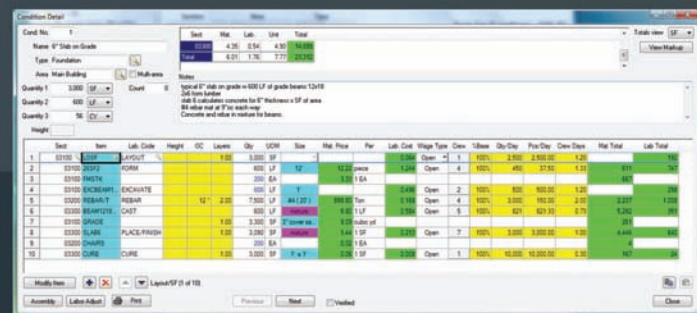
Condition Detail

Cond. No. 1
Name 6" Slab on Grade
Type Foundation
Area Main Building
Multi-area
Quantity 1 3,000 SF
Count 0
Quantity 2 600 LF
Quantity 3 56 CY
Height

| Sect | Mat. | Lab. | Unt | Total |
|---|---|---|---|---|
| 03300 | 4.35 | 0.54 | 4.90 | 14,699 |
| Total | 6.01 | 1.76 | 7.77 | 23,312 |

Totals view SF
View Markup

Notes
typical 6" slab on grade w 600 LF of grade beams 12x18
2x6 form lumber
slab 6 calculates concrete for 6" thickness x SF of area
#4 rebar mat at 9" oc each way
Concrete and rebar in mixture for beams.

| | Sect | Item | Lab. Code | Height | OC | Layers | Qty | UOM | Size | Mat. Price | Per | Lab. Cost | Wage Type | Crew | %Base | Qty/Day | Pcs/Day | Crew Days | Mat Total | Lab Total |
|---|---|---|---|---|---|---|---|---|---|---|---|---|---|---|---|---|---|---|---|---|
| 1 | 03100 | LOSF | LAYOUT | | | 1.00 | 3,000 | SF | | | | 0.064 | Open | 1 | 100% | 2,500 | 2,500.00 | 1.20 | | 192 |
| 2 | 03100 | 2X6F2 | FORM | | | | 600 | LF | | 12.22 | piece | 1.244 | Open | 4 | 100% | 450 | 37.50 | 1.33 | 611 | 747 |
| 3 | 03100 | FMSTK | | | | | 200 | EA | | 3.33 | 1 EA | | | | | | | | 667 | |
| 4 | 03100 | EXCBEAM1 | EXCAVATE | | | | 600 | LF | 1' | | | 0.496 | Open | 2 | 100% | 500 | 500.00 | 1.20 | | 298 |
| 5 | 03200 | REBAR/T | REBAR | | 12" | 2.00 | 7,500 | LF | #4 (.20') | 890.00 | Ton | 0.166 | Open | 4 | 100% | 3,000 | 150.00 | 2.00 | 2,227 | 1,238 |
| 6 | 03300 | BEAM1218 | CAST | | | | 600 | LF | mixture | 8.60 | 1 LF | 1.594 | Open | 5 | 100% | 621 | 621.33 | 0.73 | 5,262 | 351 |
| 7 | 03300 | GRADE | | | | 1.00 | 3,300 | SF | 2" cover sa | 0.09 | cubic yd | | | | | | | | 281 | |
| 8 | 03300 | SLAB6 | PLACE/FINISH | | | 1.00 | 3,000 | SF | mixture | 1.48 | 1 SF | 0.253 | Open | 7 | 100% | 3,000 | 3,000.00 | 1.00 | 4,440 | 840 |
| 9 | 03300 | CHAIRS | | | | | 200 | EA | | 0.02 | 1 EA | | | | | | | | 4 | |
| 10 | 03300 | CURE | CURE | | | 1.00 | 3,000 | SF | 1' x 1' | 0.06 | 1 SF | 0.009 | Open | 1 | 100% | 10,000 | 10,000.00 | 0.30 | 167 | 24 |

Modify Item
Layout/SF (1 of 10)
Assembly
Labor Adjust
Print
Previous
Next
Verified
Close